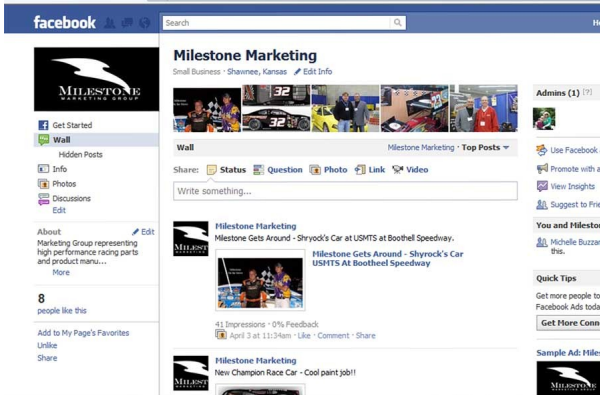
facebook
Search
He

MILESTONE
MARKETING GROUP

Get Started
Wall
Hidden Posts
Info
Photos
Discussions
Edit

About
Edit
Marketing Group representing high performance racing parts and product manu...
More

8
people like this

Add to My Page's Favorites
Unlike
Share

Milestone Marketing
Small Business · Shawnee, Kansas · Edit Info

32
32

Wall
Milestone Marketing · Top Posts

Share: Status Question Photo Link Video

Write something...

Milestone Marketing
Milestone Gets Around - Shryock's Car at USMTS at Boothell Speedway.

Milestone Gets Around - Shryock's Car at USMTS At Bootheel Speedway

41 Impressions · 0% Feedback
April 3 at 11:34am · Like · Comment · Share

Milestone Marketing
New Champion Race Car - Cool paint job!!

Admins (1) [?]

Use Facebook
Promote with a
View Insights
Suggest to Frie

You and Milesto
Michelle Buzza
this.

Quick Tips
Get more people to
Facebook Ads toda
Get More Conn

Sample Ad: Miles

MILESTONE